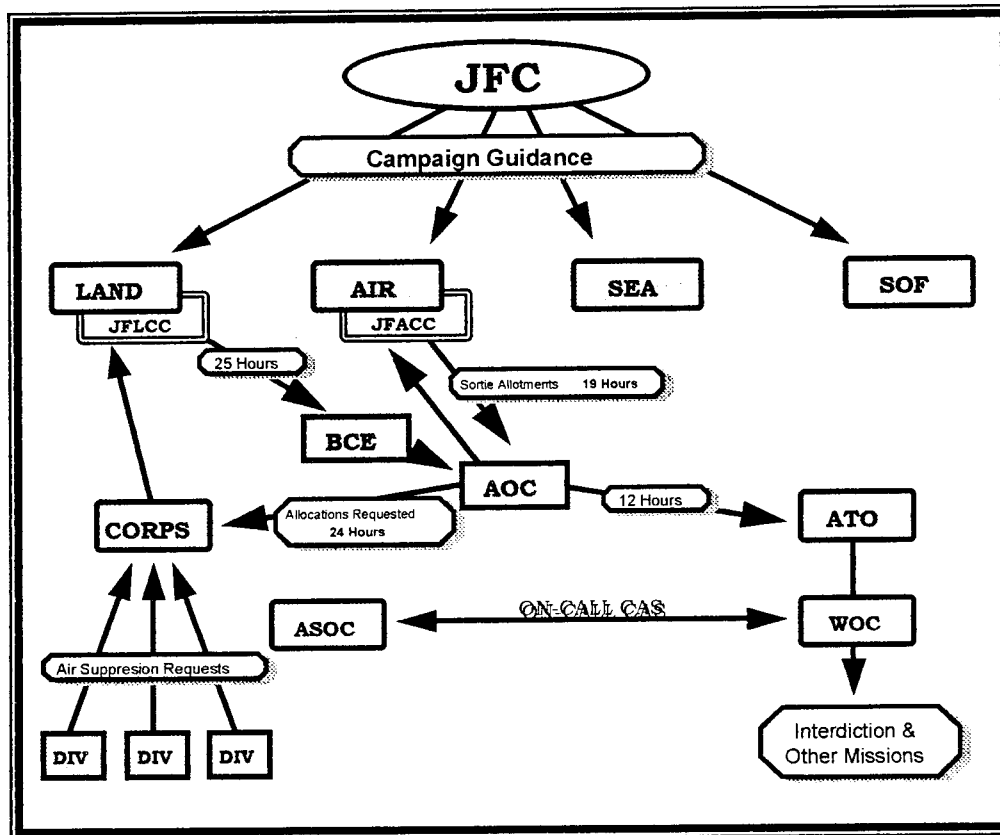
JFC

Campaign Guidance

LAND

JFLCC

AIR

JFACC

SEA

SOF

25 Hours

Sortie Allotments 19 Hours

BCE

AOC

12 Hours

ATO

CORPS

Allocations Requested 24 Hours

ASOC

ON-CALL CAS

WOC

Air Suppresion Requests

DIV

DIV

DIV

Interdiction & Other Missions